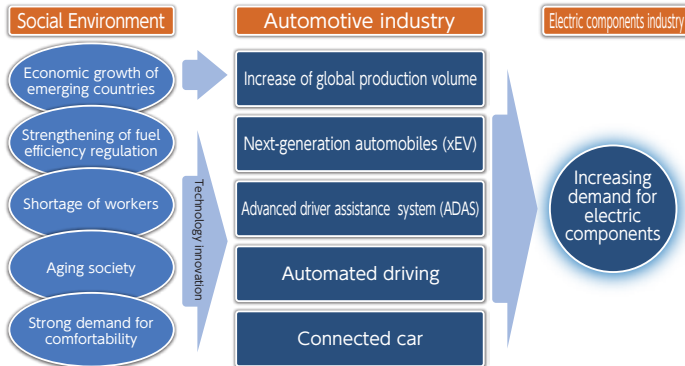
Social Environment

Economic growth of emerging countries

Strengthening of fuel efficiency regulation

Shortage of workers

Aging society

Strong demand for comfortability

Technology innovation

Automotive industry

Increase of global production volume

Next-generation automobiles (xEV)

Advanced driver assistance system (ADAS)

Automated driving

Connected car

Electric components industry

Increasing demand for electric components